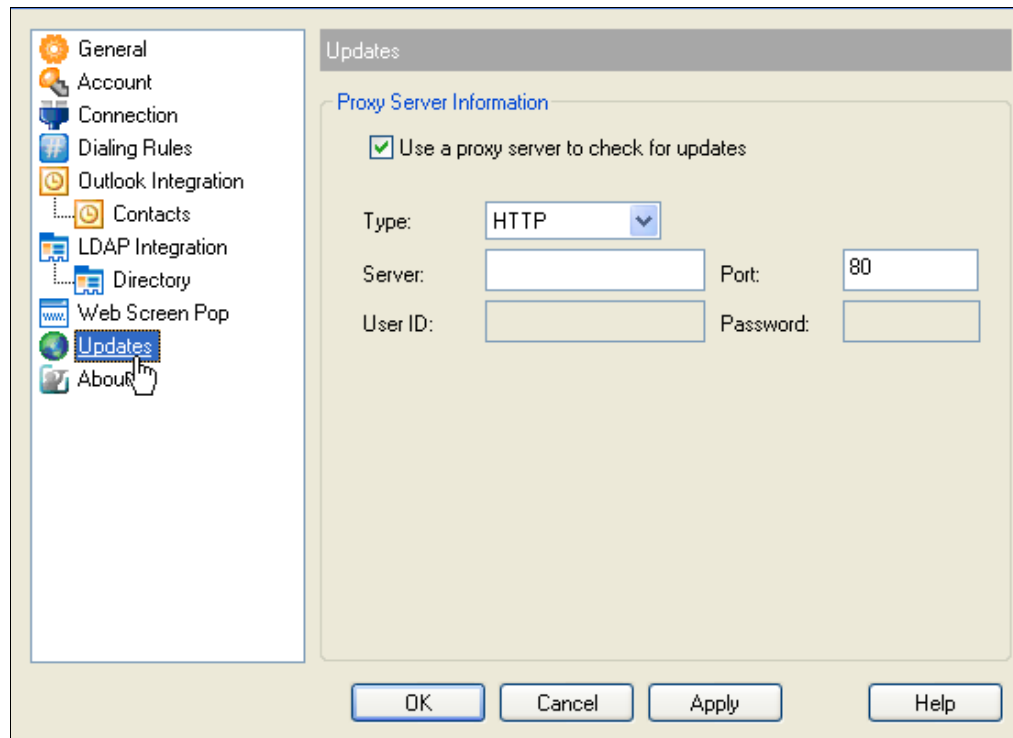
General
Account
Connection
Dialing Rules
Outlook Integration
Contacts
LDAP Integration
Directory
Web Screen Pop
Updates
About

Updates

Proxy Server Information

Use a proxy server to check for updates

Type: HTTP

Server:

Port: 80

User ID:

Password:

OK Cancel Apply Help